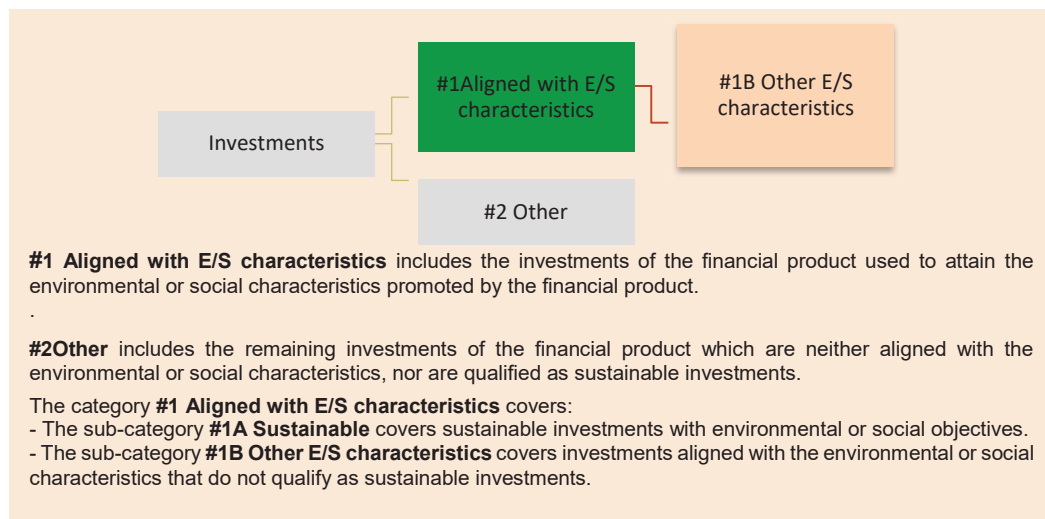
Investments

#1Aligned with E/S characteristics

#1B Other E/S characteristics

#2 Other

**#1 Aligned with E/S characteristics** includes the investments of the financial product used to attain the environmental or social characteristics promoted by the financial product.

.

**#2Other** includes the remaining investments of the financial product which are neither aligned with the environmental or social characteristics, nor are qualified as sustainable investments.

The category **#1 Aligned with E/S characteristics** covers:
- The sub-category **#1A Sustainable** covers sustainable investments with environmental or social objectives.
- The sub-category **#1B Other E/S characteristics** covers investments aligned with the environmental or social characteristics that do not qualify as sustainable investments.